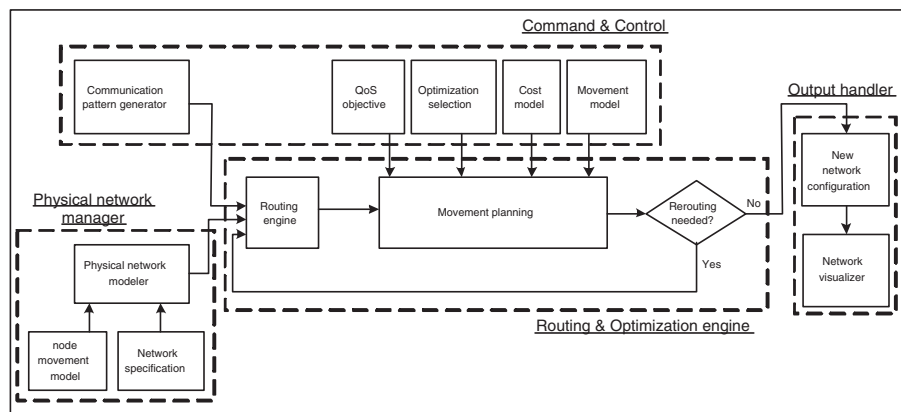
Command & Control

Communication pattern generator

QoS objective

Optimization selection

Cost model

Movement model

Output handler

Physical network manager

Routing engine

Movement planning

Rerouting needed?

No

Yes

New network configuration

Network visualizer

Physical network modeler

node movement model

Network specification

Routing & Optimization engine